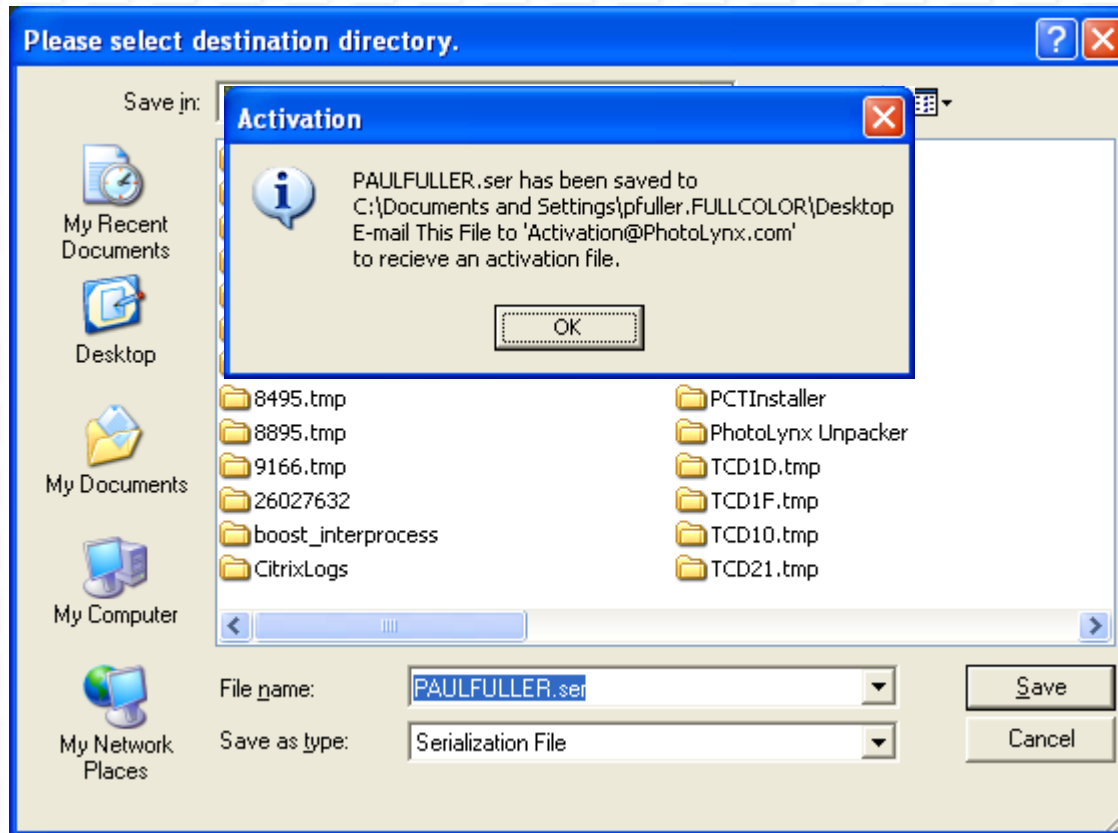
Please select destination directory.

Save in:

Activation

PAULFULLER.ser has been saved to
C:\Documents and Settings\pfuller.FULLCOLOR\Desktop
E-mail This File to 'Activation@PhotoLynx.com'
to recieve an activation file.

OK

My Recent Documents

Desktop

My Documents

My Computer

My Network Places

8495.tmp
8895.tmp
9166.tmp
26027632
boost_interprocess
CitrixLogs
PCTInstaller
PhotoLynx Unpacker
TCD1D.tmp
TCD1F.tmp
TCD10.tmp
TCD21.tmp

File name: PAULFULLER.ser
Save as type: Serialization File

Save
Cancel